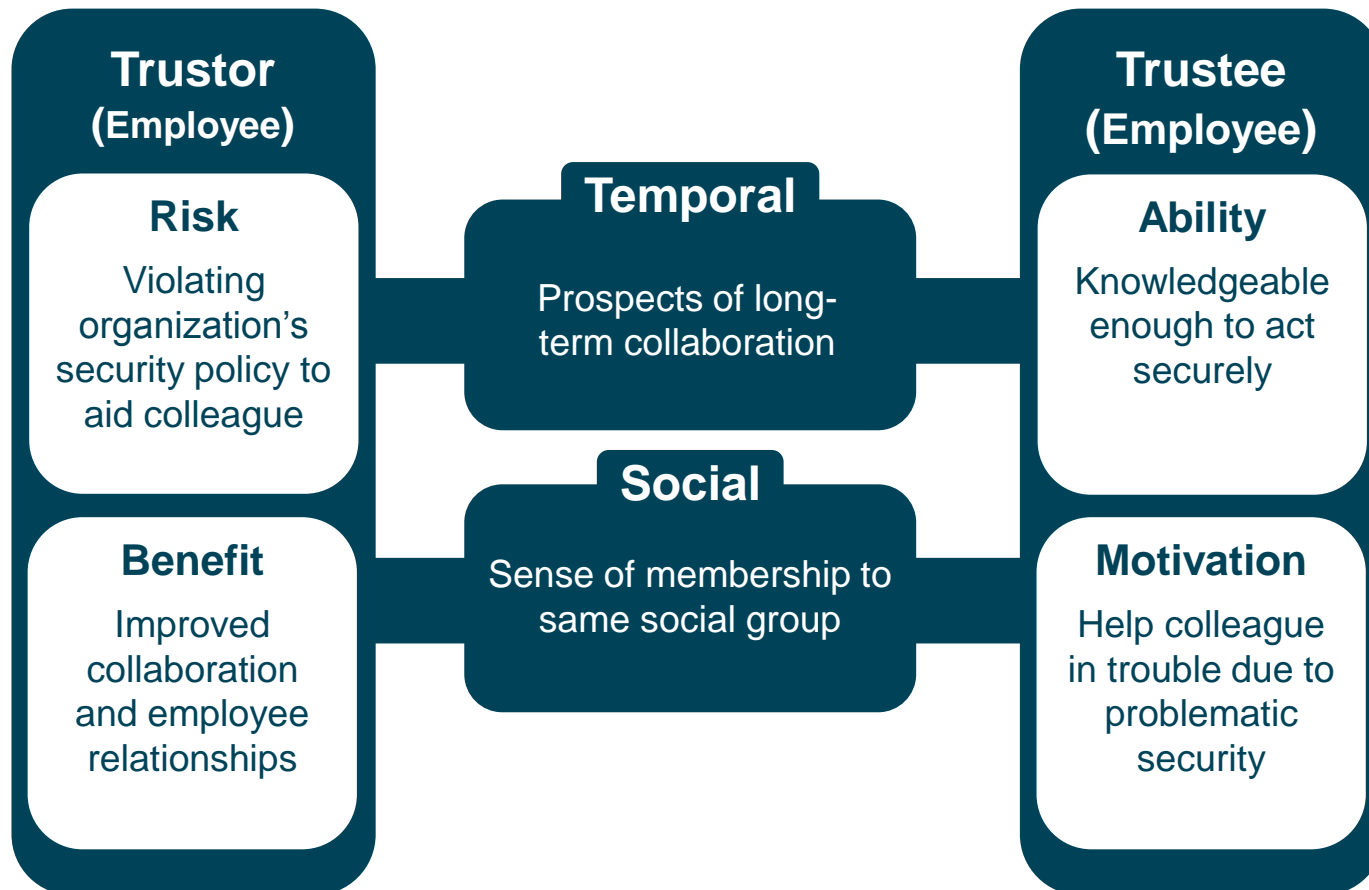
Trustor
(Employee)

Risk
Violating organization's security policy to aid colleague

Benefit
Improved collaboration and employee relationships

Temporal
Prospects of long-term collaboration

Social
Sense of membership to same social group

Trustee
(Employee)

Ability
Knowledgeable enough to act securely

Motivation
Help colleague in trouble due to problematic security